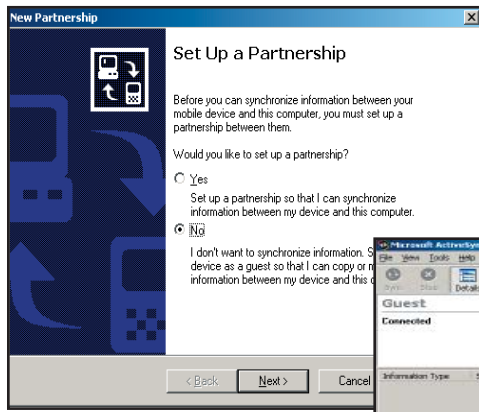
New Partnership

Set Up a Partnership

Before you can synchronize information between your mobile device and this computer, you must set up a partnership between them.

Would you like to set up a partnership?

Yes

Set up a partnership so that I can synchronize information between my device and this computer.

No

I don't want to synchronize information. S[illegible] device as a guest so that I can copy or m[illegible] information between my device and this c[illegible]

< Back

Next >

Cancel

Microsoft ActiveSy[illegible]

File View Tools Help

Sync Stop Details

Guest

Connected

Information Type